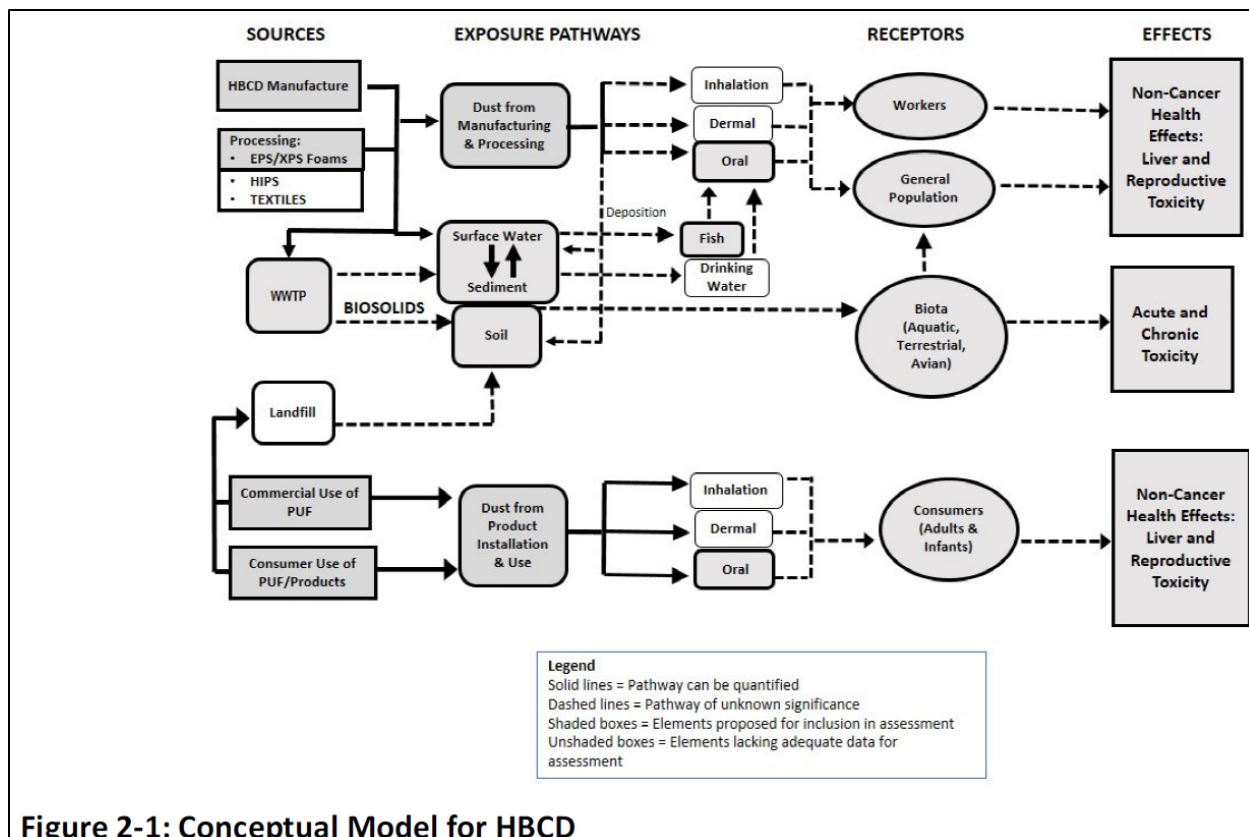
SOURCES

EXPOSURE PATHWAYS

RECEPTORS

EFFECTS

HBCD Manufacture

Processing:
• EPS/XPS Foams
• HIPS
• TEXTILES

Dust from Manufacturing & Processing

Inhalation

Dermal

Oral

Workers

General Population

Non-Cancer Health Effects: Liver and Reproductive Toxicity

Deposition

Surface Water

Sediment

Fish

Drinking Water

WWTP

BIOSOLIDS

Soil

Biota (Aquatic, Terrestrial, Avian)

Acute and Chronic Toxicity

Landfill

Commercial Use of PUF

Consumer Use of PUF/Products

Dust from Product Installation & Use

Inhalation

Dermal

Oral

Consumers (Adults & Infants)

Non-Cancer Health Effects: Liver and Reproductive Toxicity

Legend
Solid lines = Pathway can be quantified
Dashed lines = Pathway of unknown significance
Shaded boxes = Elements proposed for inclusion in assessment
Unshaded boxes = Elements lacking adequate data for assessment

Figure 2-1: Conceptual Model for HBCD